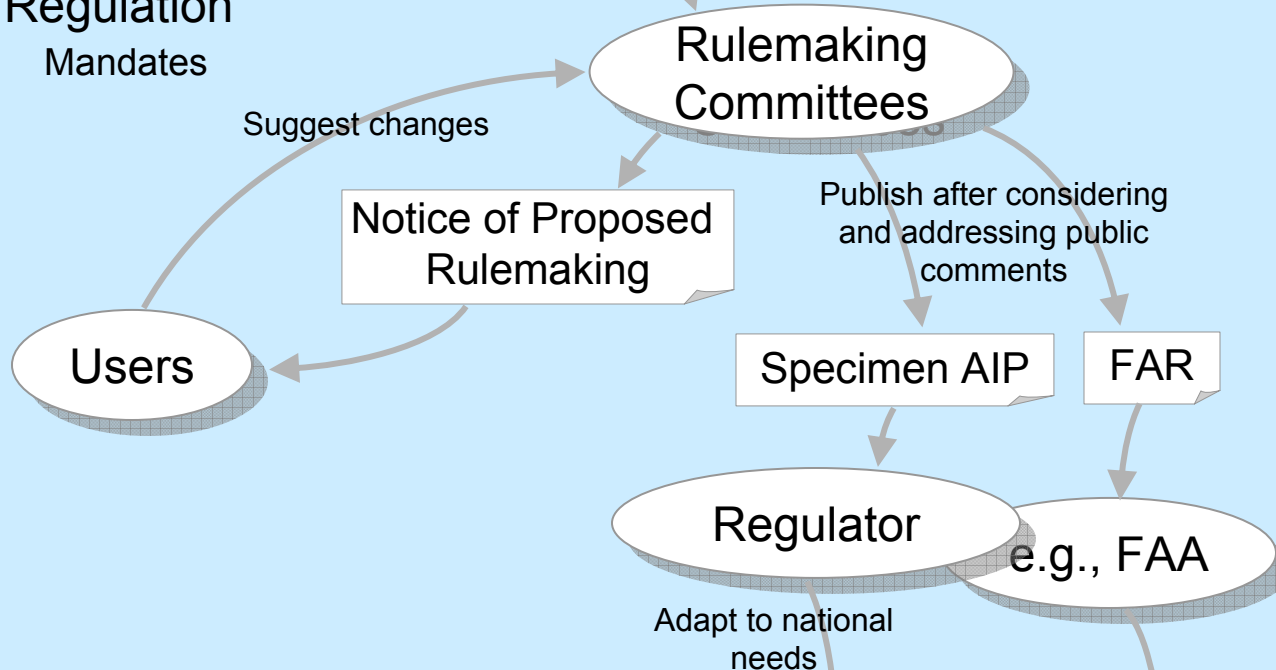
Regulation
Mandates

Rulemaking Committees

Suggest changes

Notice of Proposed Rulemaking

Publish after considering and addressing public comments

Users

Specimen AIP

FAR

Regulator

e.g., FAA

Adapt to national needs